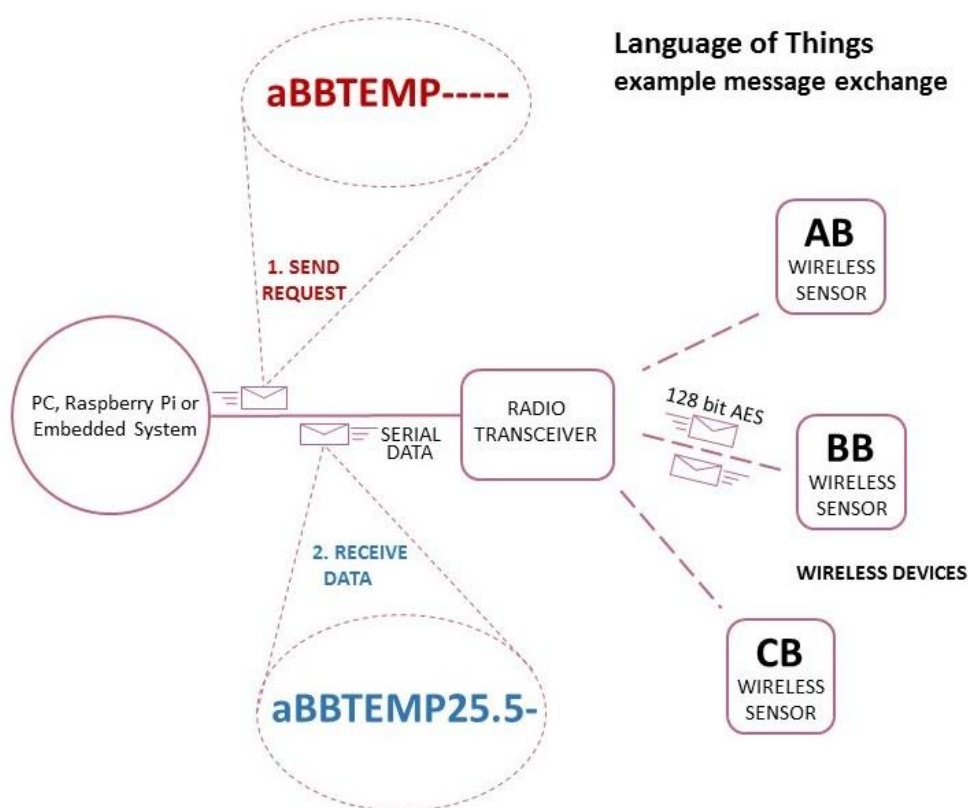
Language of Things
example message exchange

aBBTEMP-----

1. SEND REQUEST

AB
WIRELESS SENSOR

PC, Raspberry Pi or Embedded System

SERIAL DATA

RADIO TRANSCEIVER

128 bit AES

BB
WIRELESS SENSOR

2. RECEIVE DATA

WIRELESS DEVICES

CB
WIRELESS SENSOR

aBBTEMP25.5-